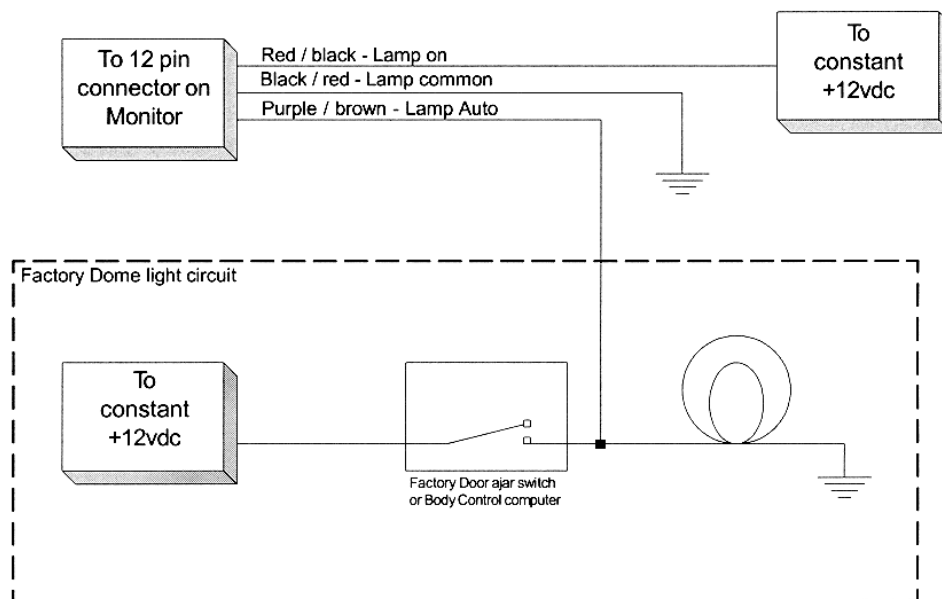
To 12 pin connector on Monitor

Red / black - Lamp on

Black / red - Lamp common

Purple / brown - Lamp Auto

To constant +12vdc

Factory Dome light circuit

To constant +12vdc

Factory Door ajar switch or Body Control computer